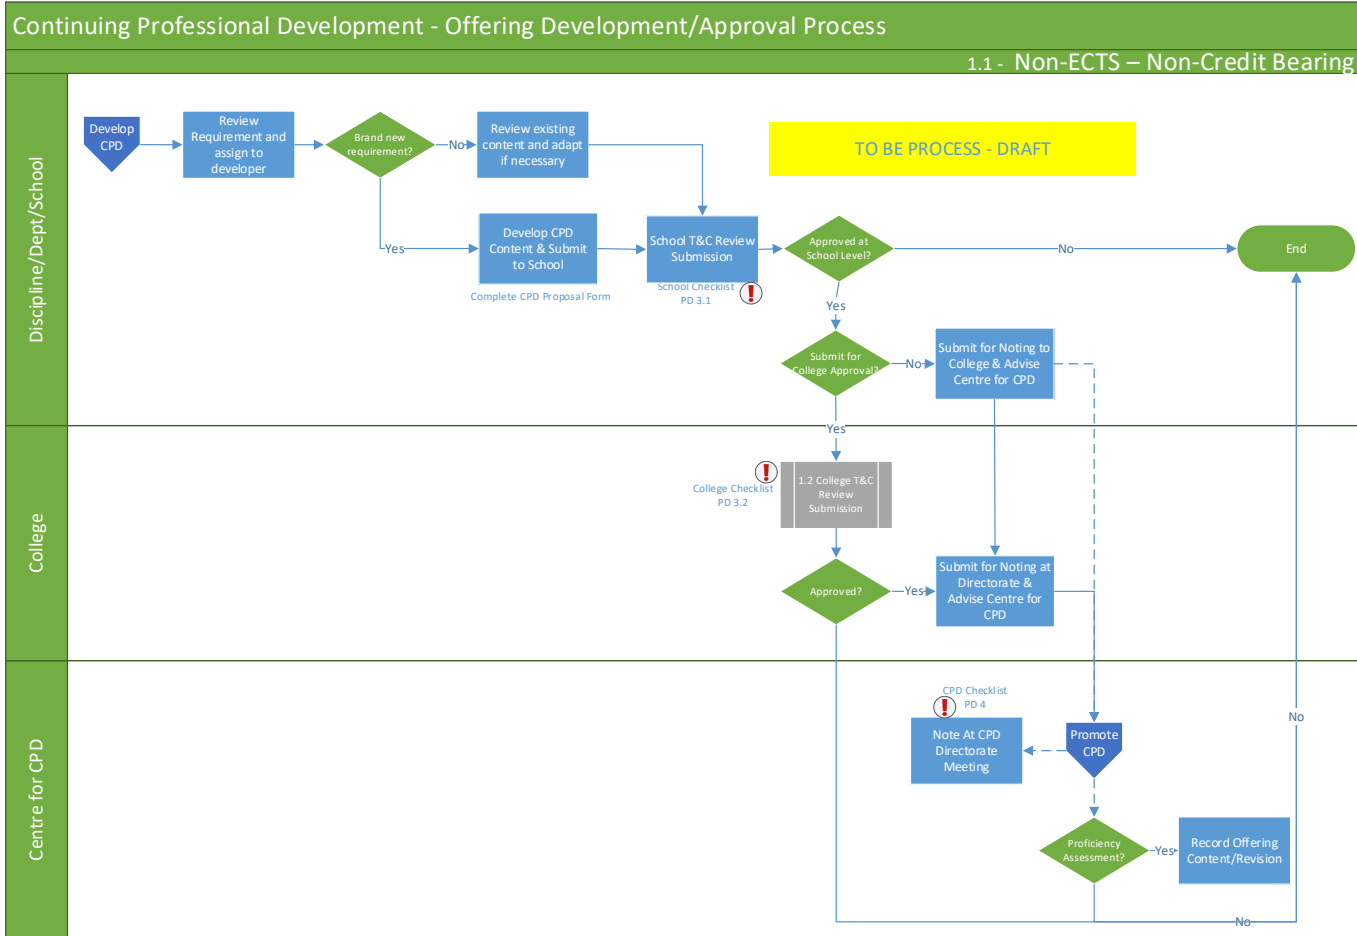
Continuing Professional Development - Offering Development/Approval Process

1.1 - Non-ECTS – Non-Credit Bearing

Discipline/Dept/School

Develop CPD

Review Requirement and assign to developer

Brand new requirement?

No

Review existing content and adapt if necessary

TO BE PROCESS - DRAFT

Yes

Develop CPD Content & Submit to School

Complete CPD Proposal Form

School T&C Review Submission

School Checklist PD 3.1

Approved at School Level?

No

End

Yes

Submit for College Approval?

No

Submit for Noting to College & Advise Centre for CPD

Yes

College

College Checklist PD 3.2

1.2 College T&C Review Submission

Approved?

Yes

Submit for Noting at Directorate & Advise Centre for CPD

Centre for CPD

CPD Checklist PD 4

Note At CPD Directorate Meeting

Promote CPD

No

Proficiency Assessment?

Yes

Record Offering Content/Revision

No